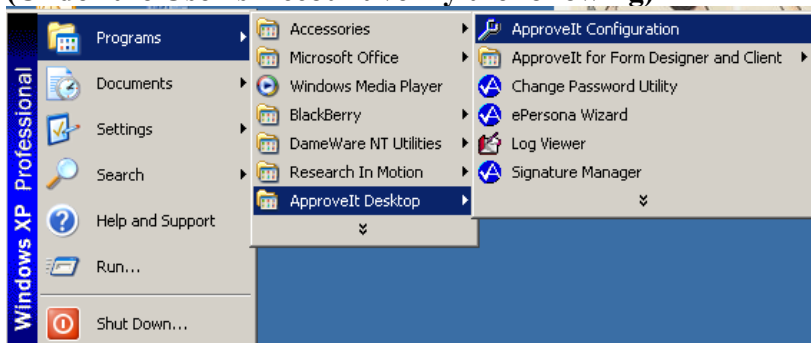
Windows XP Professional

Programs
Documents
Settings
Search
Help and Support
Run...
Shut Down...

Accessories
Microsoft Office
Windows Media Player
BlackBerry
DameWare NT Utilities
Research In Motion
ApproveIt Desktop

ApproveIt Configuration
ApproveIt for Form Designer and Client
Change Password Utility
ePersona Wizard
Log Viewer
Signature Manager